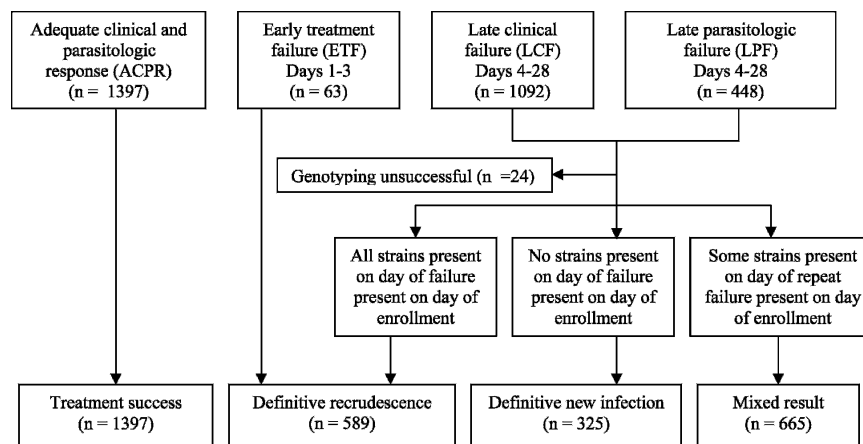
Adequate clinical and parasitologic response (ACPR) (n = 1397)

Early treatment failure (ETF) Days 1-3 (n = 63)

Late clinical failure (LCF) Days 4-28 (n = 1092)

Late parasitologic failure (LPF) Days 4-28 (n = 448)

Genotyping unsuccessful (n =24)

All strains present on day of failure present on day of enrollment

No strains present on day of failure present on day of enrollment

Some strains present on day of repeat failure present on day of enrollment

Treatment success (n = 1397)

Definitive recrudescence (n = 589)

Definitive new infection (n = 325)

Mixed result (n = 665)